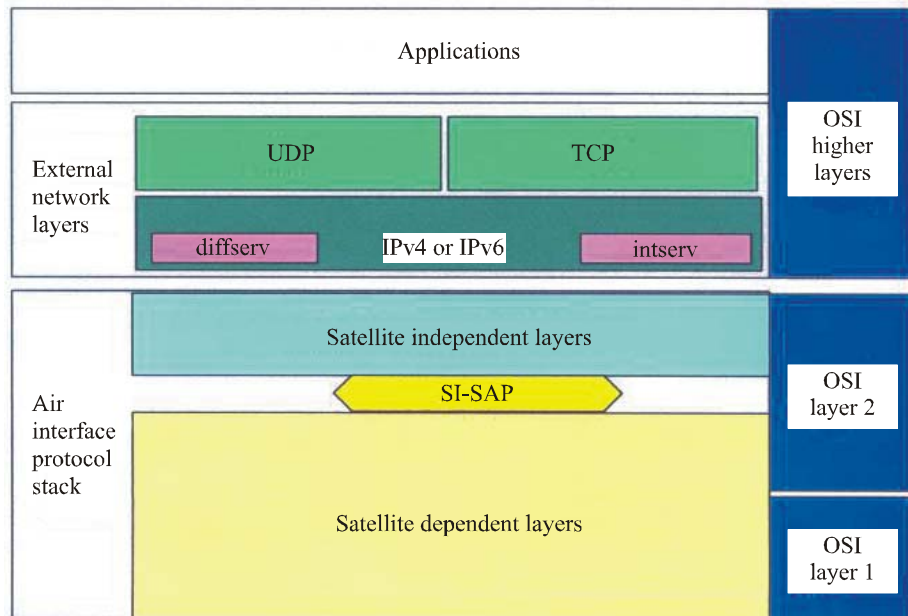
Applications

External network layers

UDP

TCP

diffserv

IPv4 or IPv6

intserv

OSI higher layers

Satellite independent layers

SI-SAP

Air interface protocol stack

OSI layer 2

Satellite dependent layers

OSI layer 1